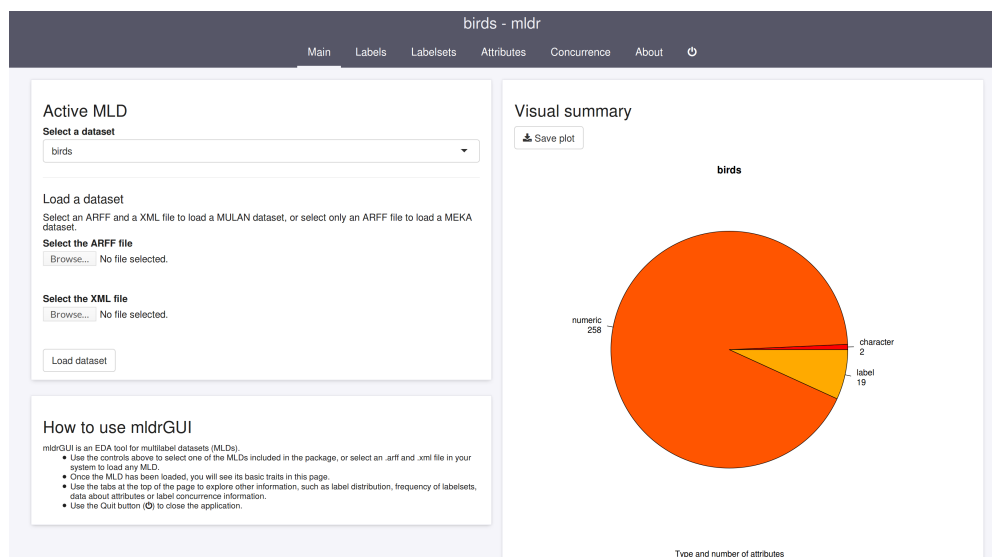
birds - mldr

Main Labels Labelsets Attributes Concurrence About ⏻

Active MLD

Select a dataset

birds

Load a dataset

Select an ARFF and a XML file to load a MULAN dataset, or select only an ARFF file to load a MEKA dataset.

Select the ARFF file

Browse... No file selected.

Select the XML file

Browse... No file selected.

Load dataset

How to use mldrGUI

mldrGUI is an EDA tool for multilabel datasets (MLDs).

- Use the controls above to select one of the MLDs included in the package, or select an .arff and .xml file in your system to load any MLD.
- Once the MLD has been loaded, you will see its basic traits in this page.
- Use the tabs at the top of the page to explore other information, such as label distribution, frequency of labelsets, data about attributes or label concurrence information.
- Use the Quit button (⏻) to close the application.

Visual summary

Save plot

birds

numeric
258

character
2

label
19

Type and number of attributes